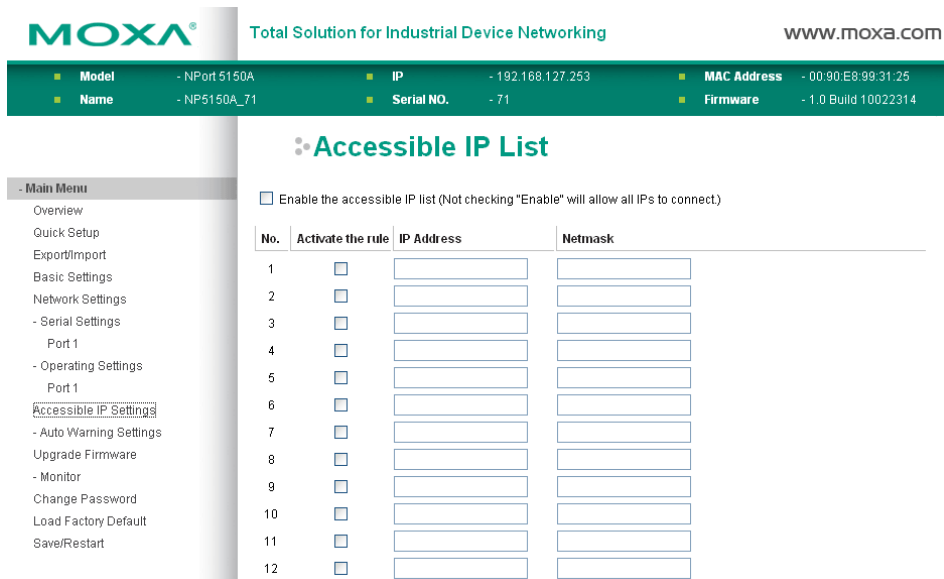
MOXA®

Total Solution for Industrial Device Networking

www.moxa.com

Model - NPort 5150A
Name - NP5150A_71
IP - 192.168.127.253
Serial NO. - 71
MAC Address - 00:90:E8:99:31:25
Firmware - 1.0 Build 10022314

Accessible IP List

- Main Menu
Overview
Quick Setup
Export/Import
Basic Settings
Network Settings
- Serial Settings
Port 1
- Operating Settings
Port 1
Accessible IP Settings
- Auto Warning Settings
Upgrade Firmware
- Monitor
Change Password
Load Factory Default
Save/Restart

Enable the accessible IP list (Not checking "Enable" will allow all IPs to connect.)

| No. | Activate the rule | IP Address | Netmask |
|---|---|---|---|
| 1 | | | |
| 2 | | | |
| 3 | | | |
| 4 | | | |
| 5 | | | |
| 6 | | | |
| 7 | | | |
| 8 | | | |
| 9 | | | |
| 10 | | | |
| 11 | | | |
| 12 | | | |